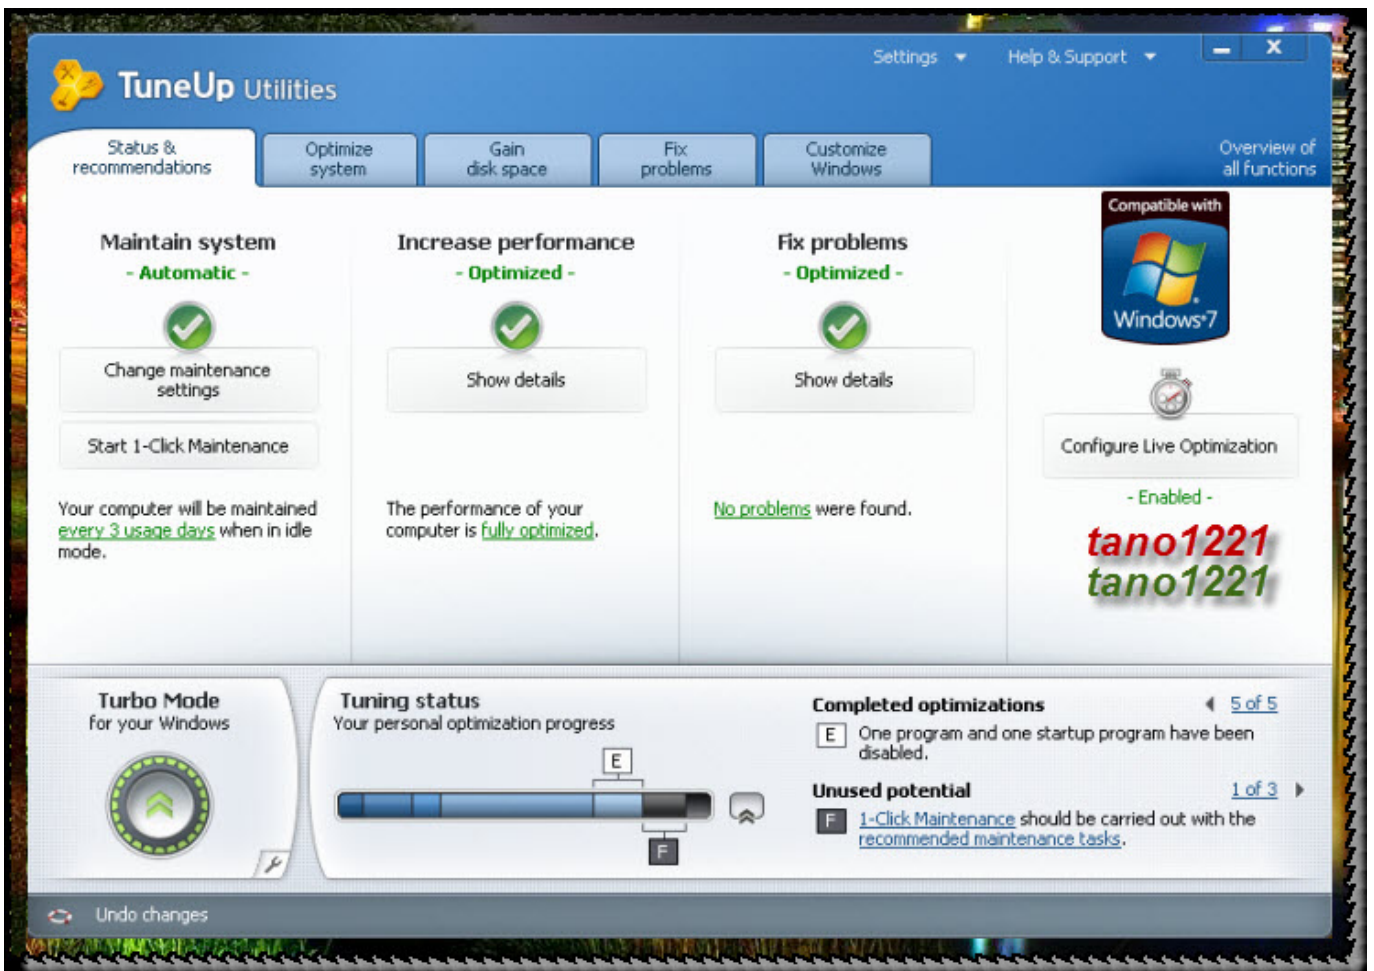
TuneUp Utilities

Settings ▾ Help & Support ▾

Status & recommendations | Optimize system | Gain disk space | Fix problems | Customize Windows | Overview of all functions

Maintain system
- Automatic -

Change maintenance settings

Start 1-Click Maintenance

Your computer will be maintained every 3 usage days when in idle mode.

Increase performance
- Optimized -

Show details

The performance of your computer is fully optimized.

Fix problems
- Optimized -

Show details

No problems were found.

Compatible with
Windows 7

Configure Live Optimization

- Enabled -

tano1221
tano1221

Turbo Mode
for your Windows

Tuning status
Your personal optimization progress

E

F

Completed optimizations
5 of 5
E One program and one startup program have been disabled.

Unused potential
1 of 3
F 1-Click Maintenance should be carried out with the recommended maintenance tasks.

Undo changes